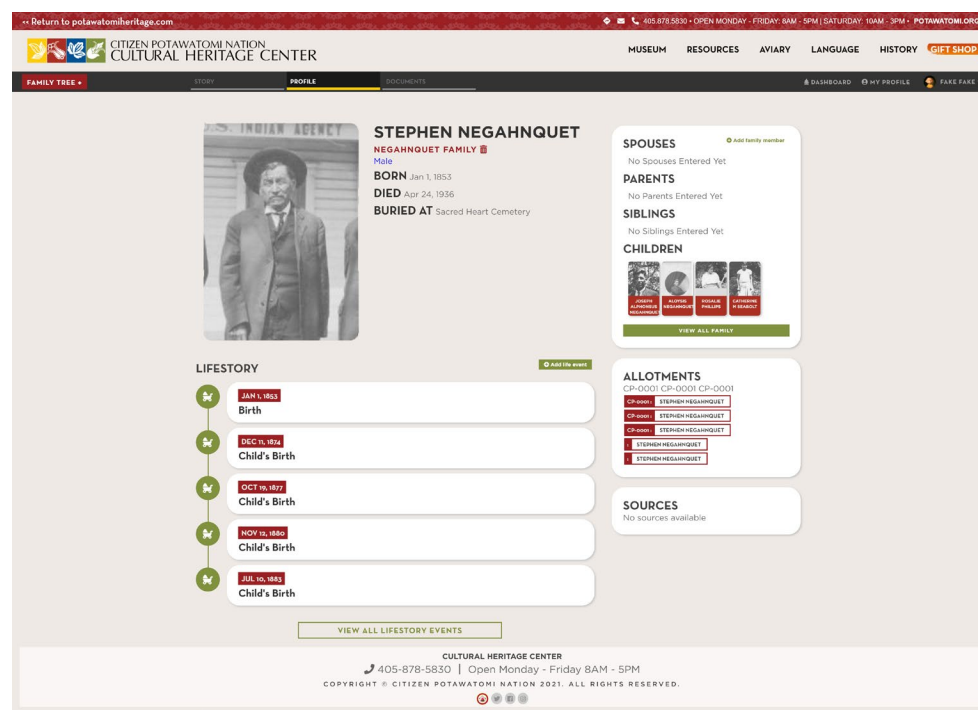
« Return to potawatomiheritage.com

405.878.5830 • OPEN MONDAY - FRIDAY: 8AM - 5PM | SATURDAY: 10AM - 3PM • POTAWATOMI.ORG

CITIZEN POTAWATOMI NATION CULTURAL HERITAGE CENTER

MUSEUM RESOURCES AVIARY LANGUAGE HISTORY GIFT SHOP

FAMILY TREE »

STORY PROFILE DOCUMENTS

DASHBOARD MY PROFILE FAKE FAKE

U.S. INDIAN AGENCY

STEPHEN NEGAHNQUET

NEGAHNQUET FAMILY

Male

BORN Jan 1, 1853

DIED Apr 24, 1936

BURIED AT Sacred Heart Cemetery

SPOUSES

Add family member

No Spouses Entered Yet

PARENTS

No Parents Entered Yet

SIBLINGS

No Siblings Entered Yet

CHILDREN

JOSEPH ALPHONSUS NEGAHNQUET

ALOYSIUS NEGAHNQUET

ROSALIE PHILLIPS

CATHERINE W DEABOLT

VIEW ALL FAMILY

LIFESTORY

Add life event

JAN 1, 1853
Birth

DEC 11, 1874
Child's Birth

OCT 19, 1877
Child's Birth

NOV 12, 1880
Child's Birth

JUL 10, 1883
Child's Birth

VIEW ALL LIFESTORY EVENTS

ALLOTMENTS

CP-0001 CP-0001 CP-0001

CP-0001 STEPHEN NEGAHNQUET

CP-0001 STEPHEN NEGAHNQUET

CP-0001 STEPHEN NEGAHNQUET

STEPHEN NEGAHNQUET

STEPHEN NEGAHNQUET

SOURCES

No sources available

CULTURAL HERITAGE CENTER

405-878-5830 | Open Monday - Friday 8AM - 5PM

COPYRIGHT © CITIZEN POTAWATOMI NATION 2021. ALL RIGHTS RESERVED.